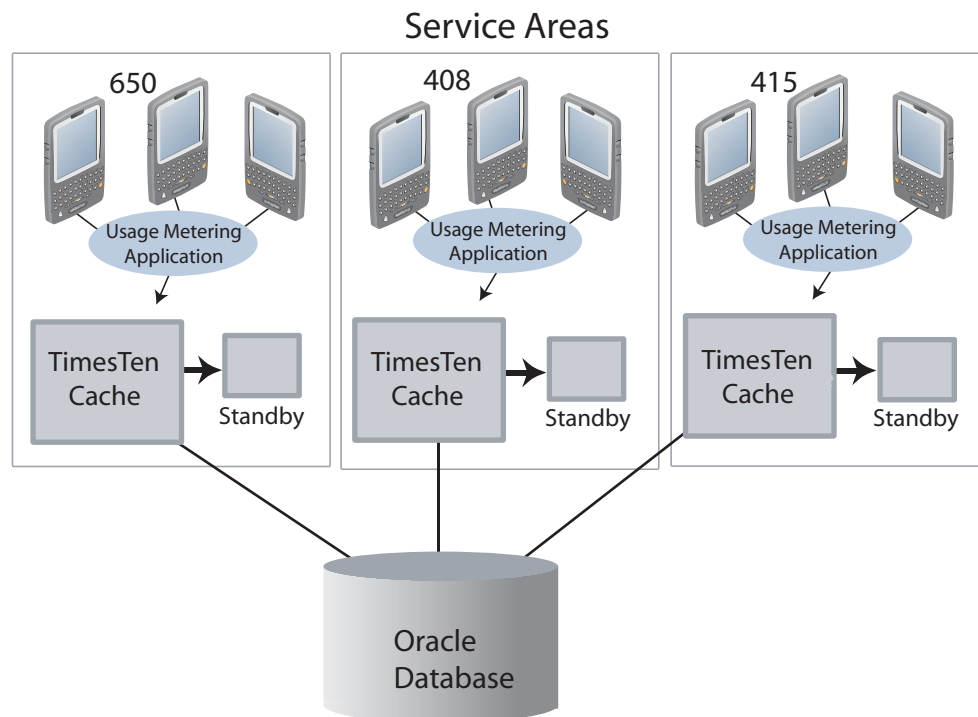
Service Areas

650

Usage Metering Application

TimesTen Cache

Standby

408

Usage Metering Application

TimesTen Cache

Standby

415

Usage Metering Application

TimesTen Cache

Standby

Oracle Database